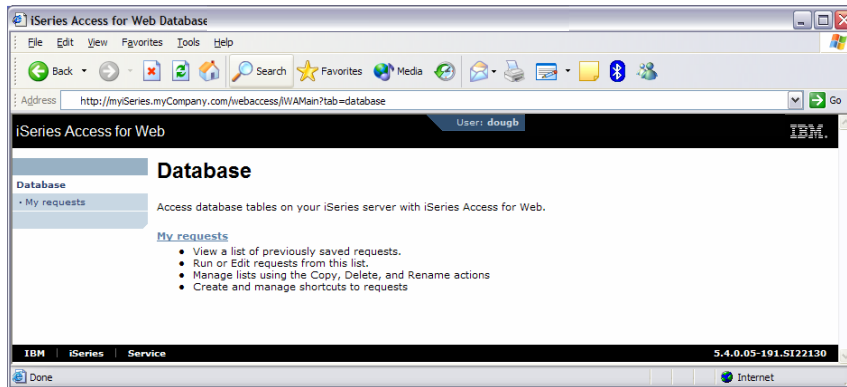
iSeries Access for Web Database

File Edit View Favorites Tools Help

Back Search Favorites Media

Address http://myiSeries.myCompany.com/webaccess/iWAMain?tab=database Go

iSeries Access for Web

User: dougb

IBM.

Database

• My requests

Database

Access database tables on your iSeries server with iSeries Access for Web.

My requests

- View a list of previously saved requests.
- Run or Edit requests from this list.
- Manage lists using the Copy, Delete, and Rename actions
- Create and manage shortcuts to requests

IBM | iSeries | Service

5.4.0.05-191.SI22130

Done

Internet